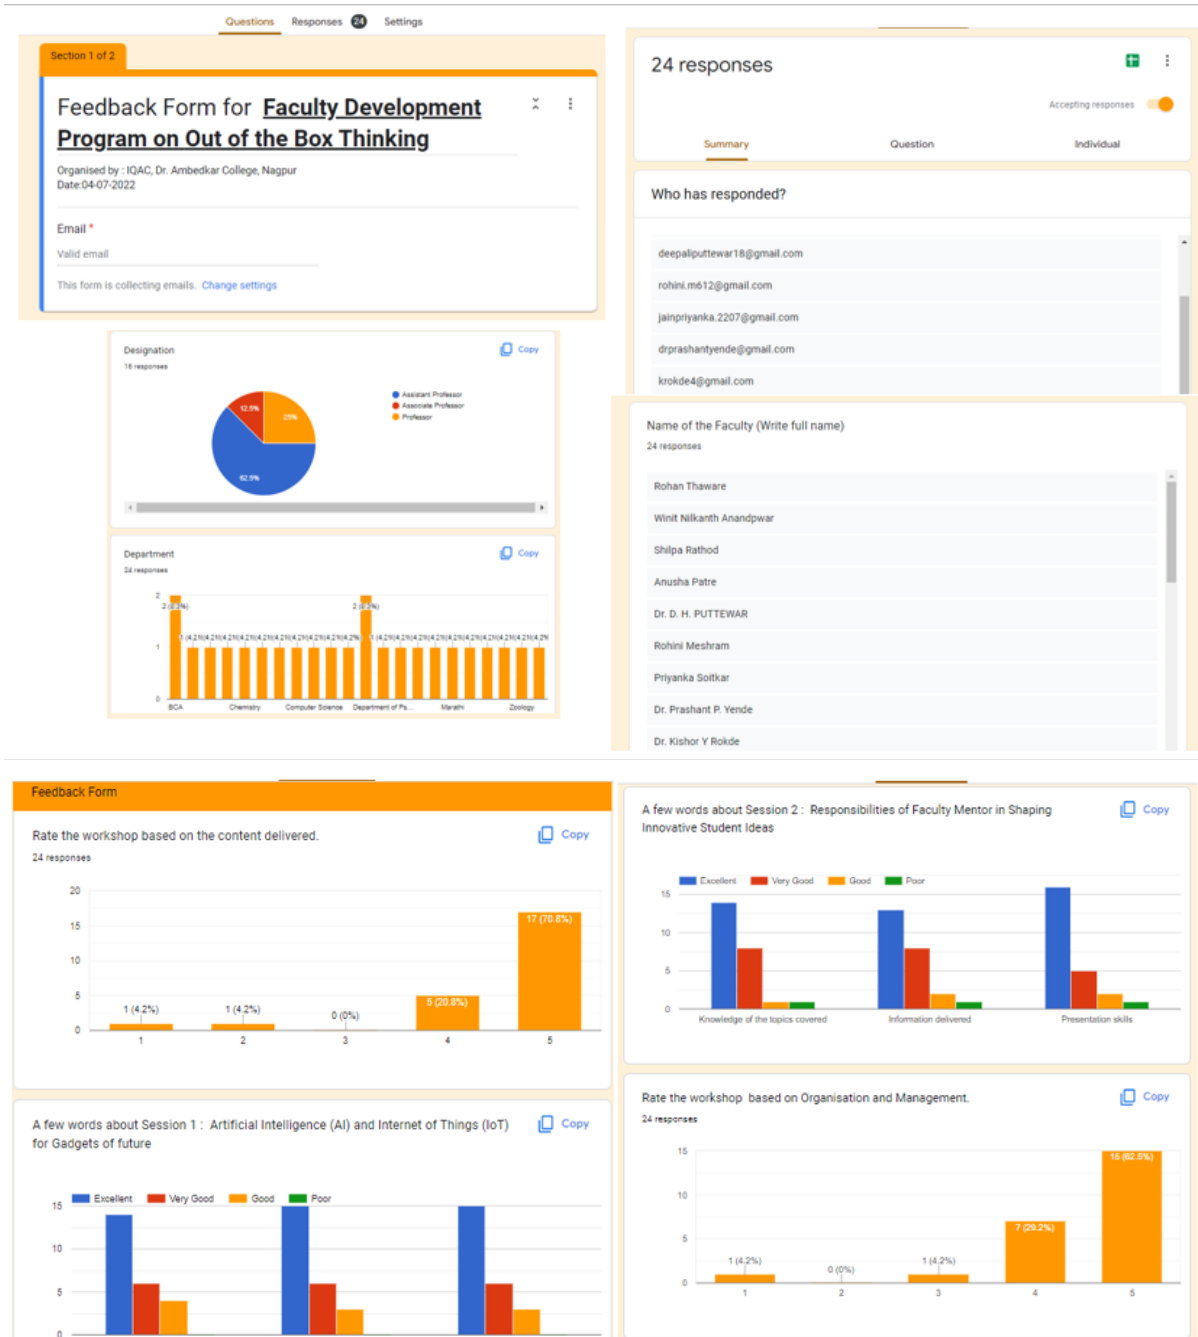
Questions Responses 24 Settings

Section 1 of 2

Feedback Form for **Faculty Development Program on Out of the Box Thinking**

Organised by : IQAC, Dr. Ambedkar College, Nagpur
Date:04-07-2022

Email *
Valid email

This form is collecting emails. Change settings

24 responses

Accepting responses

Summary Question Individual

Who has responded?

deepaliputtewar18@gmail.com
rohini.m612@gmail.com
jainpriyanka.2207@gmail.com
drprashantyende@gmail.com
krokde4@gmail.com

Designation
16 responses
Copy

Assistant Professor
Associate Professor
Professor

12.5%
25%
62.5%

Department
24 responses
Copy

2 (8.3%)
2 (8.3%)
1 (4.2%)
BCA Chemistry Computer Science Department of Ps... Marathi Zoology

Name of the Faculty (Write full name)
24 responses

Rohan Thaware
Winit Nilkanth Anandpwar
Shilpa Rathod
Anusha Patre
Dr. D. H. PUTTEWAR
Rohini Meshram
Priyanka Soitkar
Dr. Prashant P. Yende
Dr. Kishor Y Rokde

Feedback Form

Rate the workshop based on the content delivered.
24 responses
Copy

20 15 10 5 0
1 (4.2%) 1 (4.2%) 0 (0%) 5 (20.8%) 17 (70.8%)
1 2 3 4 5

A few words about Session 2 : Responsibilities of Faculty Mentor in Shaping Innovative Student Ideas
Copy

Excellent Very Good Good Poor
15 10 5 0
Knowledge of the topics covered Information delivered Presentation skills

A few words about Session 1 : Artificial Intelligence (AI) and Internet of Things (IoT) for Gadgets of future
Copy

Excellent Very Good Good Poor
15 10 5 0

Rate the workshop based on Organisation and Management.
24 responses
Copy

15 10 5 0
1 (4.2%) 0 (0%) 1 (4.2%) 7 (29.2%) 15 (62.5%)
1 2 3 4 5